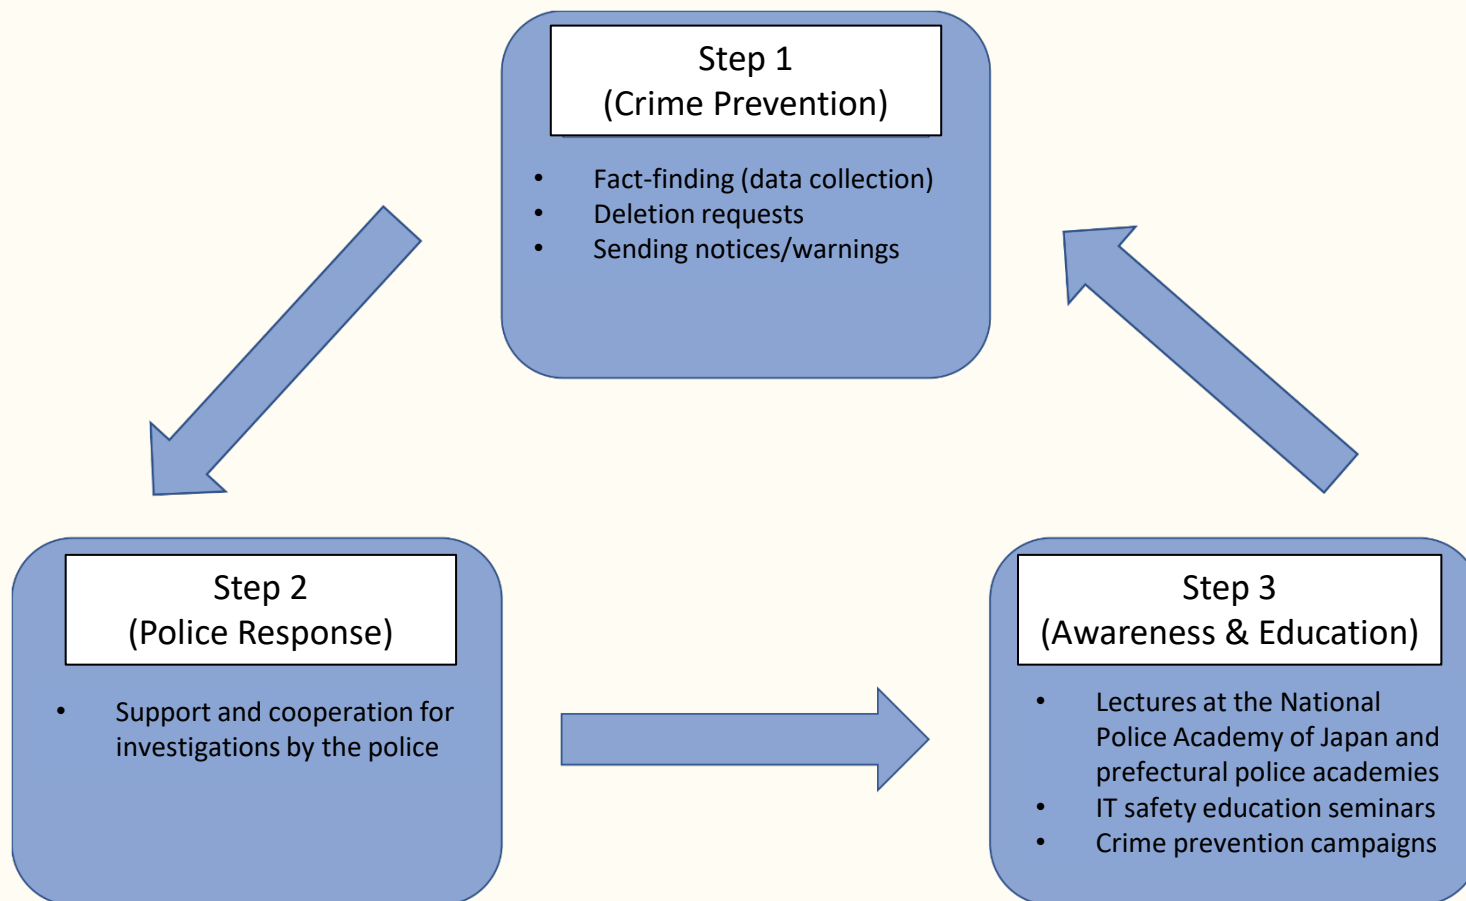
Step 1
(Crime Prevention)

• Fact-finding (data collection)
• Deletion requests
• Sending notices/warnings

Step 2
(Police Response)

• Support and cooperation for investigations by the police

Step 3
(Awareness & Education)

• Lectures at the National Police Academy of Japan and prefectural police academies
• IT safety education seminars
• Crime prevention campaigns